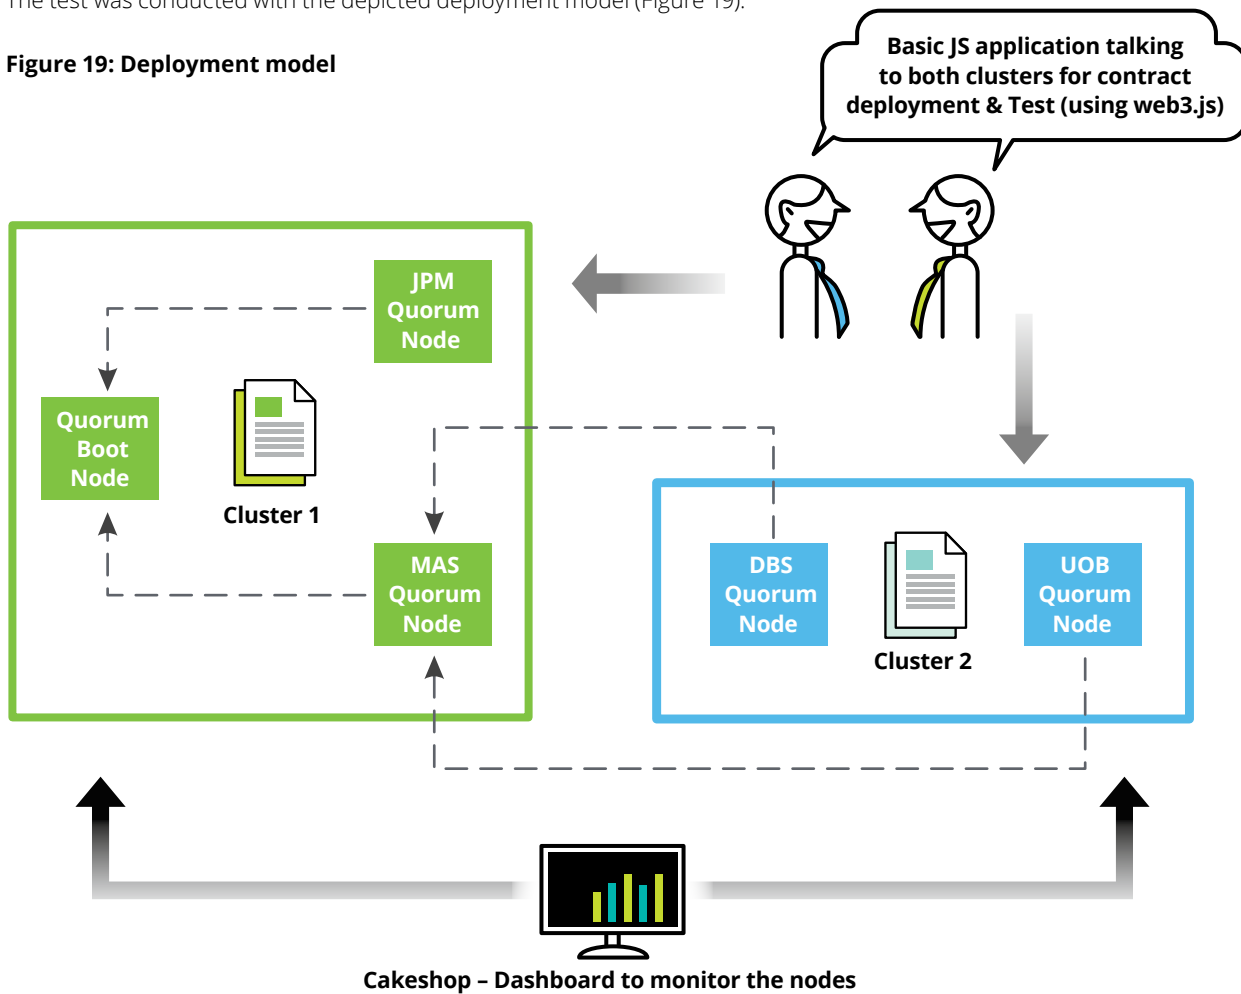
The test was conducted with the depicted deployment model (Figure 19).

Figure 19: Deployment model

Basic JS application talking to both clusters for contract deployment & Test (using web3.js)

JPM Quorum Node

Quorum Boot Node

Cluster 1

MAS Quorum Node

DBS Quorum Node

Cluster 2

UOB Quorum Node

Cakeshop – Dashboard to monitor the nodes